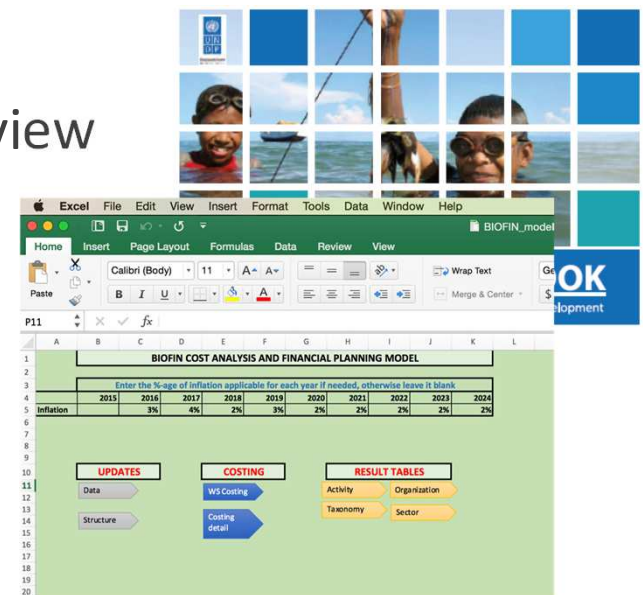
view

UN DP

OK
elopment

Excel File Edit View Insert Format Tools Data Window Help

BIOFIN_model

Home Insert Page Layout Formulas Data Review View

Paste

Calibri (Body) 11

B I U

Wrap Text

Merge & Center

P11 $f x$

| | A | B | C | D | E | F | G | H | I | J | K | L |
|---|---|---|---|---|---|---|---|---|---|---|---|---|
| 1 | | BIOFIN COST ANALYSIS AND FINANCIAL PLANNING MODEL | | | | | | | | | | |
| 2 | | | | | | | | | | | | |
| 3 | | Enter the %-age of inflation applicable for each year if needed, otherwise leave it blank | | | | | | | | | | |
| 4 | | 2015 | 2016 | 2017 | 2018 | 2019 | 2020 | 2021 | 2022 | 2023 | 2024 | |
| 5 | Inflation | | 3% | 4% | 2% | 3% | 2% | 2% | 2% | 2% | 2% | |

UPDATES
Data
Structure

COSTING
WS Costing
Costing detail

RESULT TABLES
Activity
Organization
Taxonomy
Sector